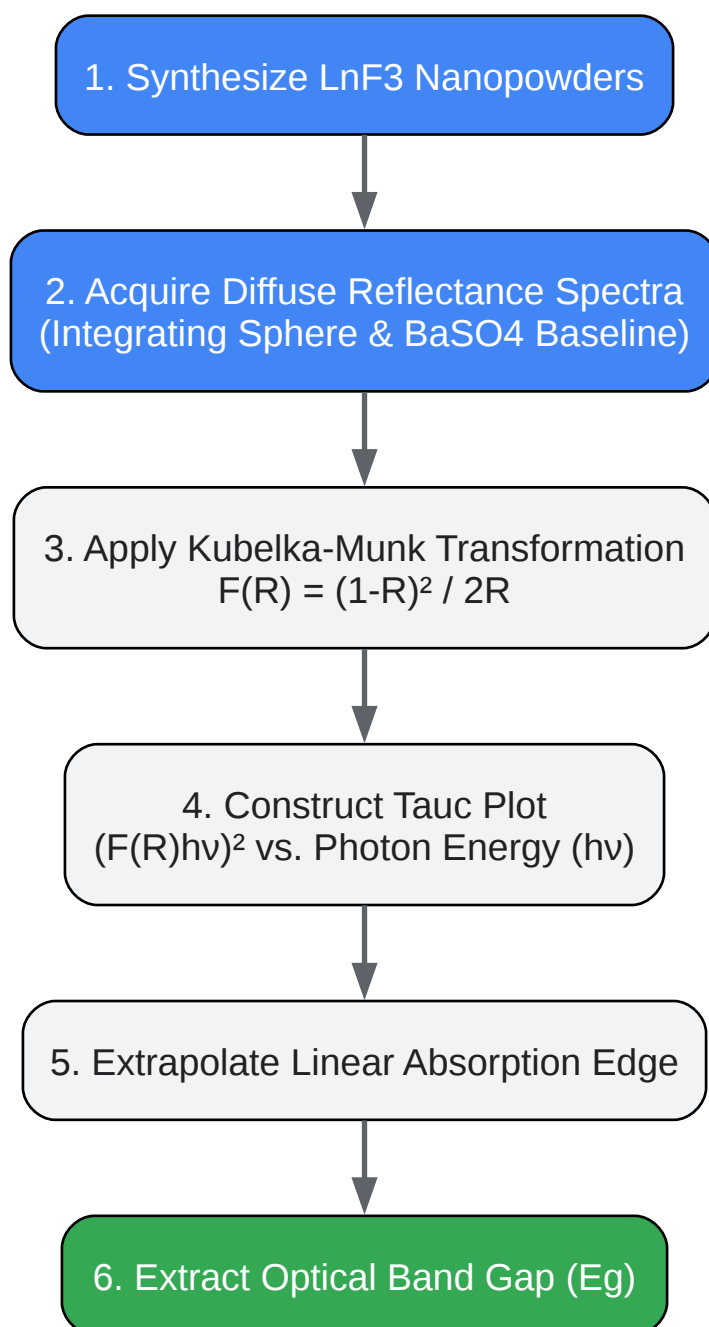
1. Synthesize LnF3 Nanopowders

2. Acquire Diffuse Reflectance Spectra
(Integrating Sphere & BaSO4 Baseline)

3. Apply Kubelka-Munk Transformation
$F(R) = (1-R)^2 / 2R$

4. Construct Tauc Plot
$(F(R)h\nu)^2$ vs. Photon Energy ($h\nu$)

5. Extrapolate Linear Absorption Edge

6. Extract Optical Band Gap (Eg)